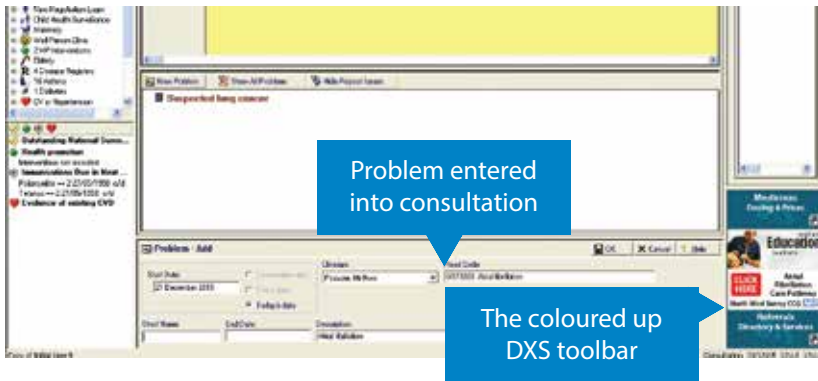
Problem entered into consultation

The coloured up DXS toolbar

New Problem
Show All Problems
Hide Prompt Screen
Suspected lung cancer

Problems - Add
OK
Cancel
Help
Start Date
23 December 2008
Clinician
Read Code
Atrial fibrillation
Default date
Short Name
End Date
Description
Atrial fibrillation

Education
Atrial Fibrillation Care Pathway
CLICK HERE

Referrals Directory & Services

Health promotion
Evidence of existing CVD
Outstanding National Servi...
Immunisations Due in Next
Diabetes
Asthma
CV or Hypertension